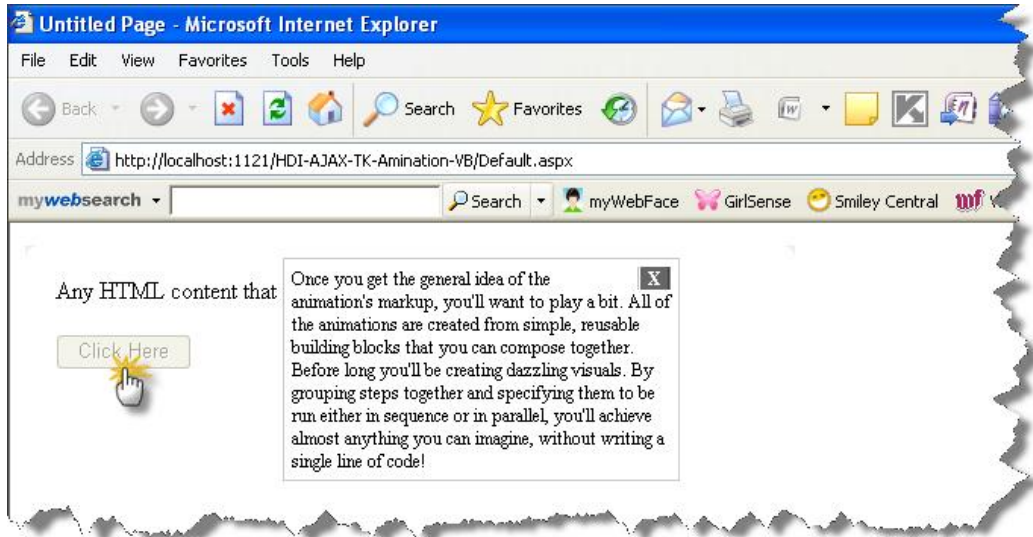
Untitled Page - Microsoft Internet Explorer

File Edit View Favorites Tools Help

Back Search Favorites

Address http://localhost:1121/HDI-AJAX-TK-Amination-VB/Default.aspx

mywebsearch Search myWebFace GirlSense Smiley Central

Any HTML content that

Click Here

Once you get the general idea of the animation's markup, you'll want to play a bit. All of the animations are created from simple, reusable building blocks that you can compose together. Before long you'll be creating dazzling visuals. By grouping steps together and specifying them to be run either in sequence or in parallel, you'll achieve almost anything you can imagine, without writing a single line of code!

X